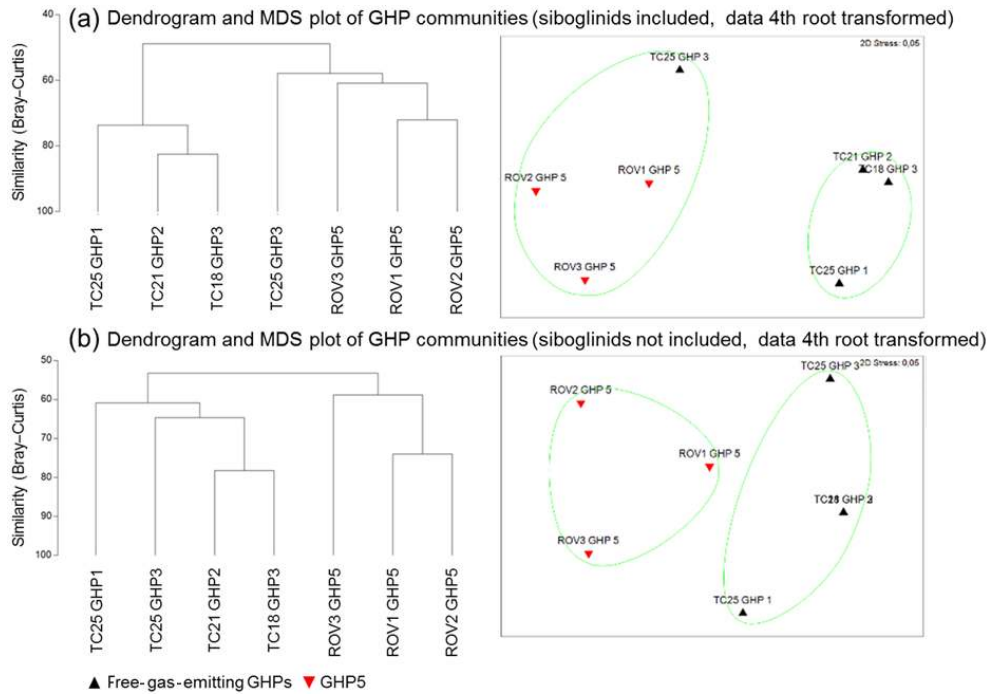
(a) Dendrogram and MDS plot of GHP communities (siboglinids included, data 4th root transformed)

Similarity (Bray-Curtis)

40
60
80
100

TC25 GHP1
TC21 GHP2
TC18 GHP3
TC25 GHP3
ROV3 GHP5
ROV1 GHP5
ROV2 GHP5

2D Stress: 0,05

TC25 GHP 3
ROV2 GHP 5
ROV1 GHP 5
TC21 GHP 2
TC18 GHP 3
ROV3 GHP 5
TC25 GHP 1

(b) Dendrogram and MDS plot of GHP communities (siboglinids not included, data 4th root transformed)

Similarity (Bray-Curtis)

50
60
70
80
90
100

TC25 GHP1
TC25 GHP3
TC21 GHP2
TC18 GHP3
ROV3 GHP5
ROV1 GHP5
ROV2 GHP5

2D Stress: 0,05

TC25 GHP 3
ROV2 GHP 5
ROV1 GHP 5
TC28 GHP 3
ROV3 GHP 5
TC25 GHP 1

▲ Free-gas-emitting GHPs ▼ GHP5